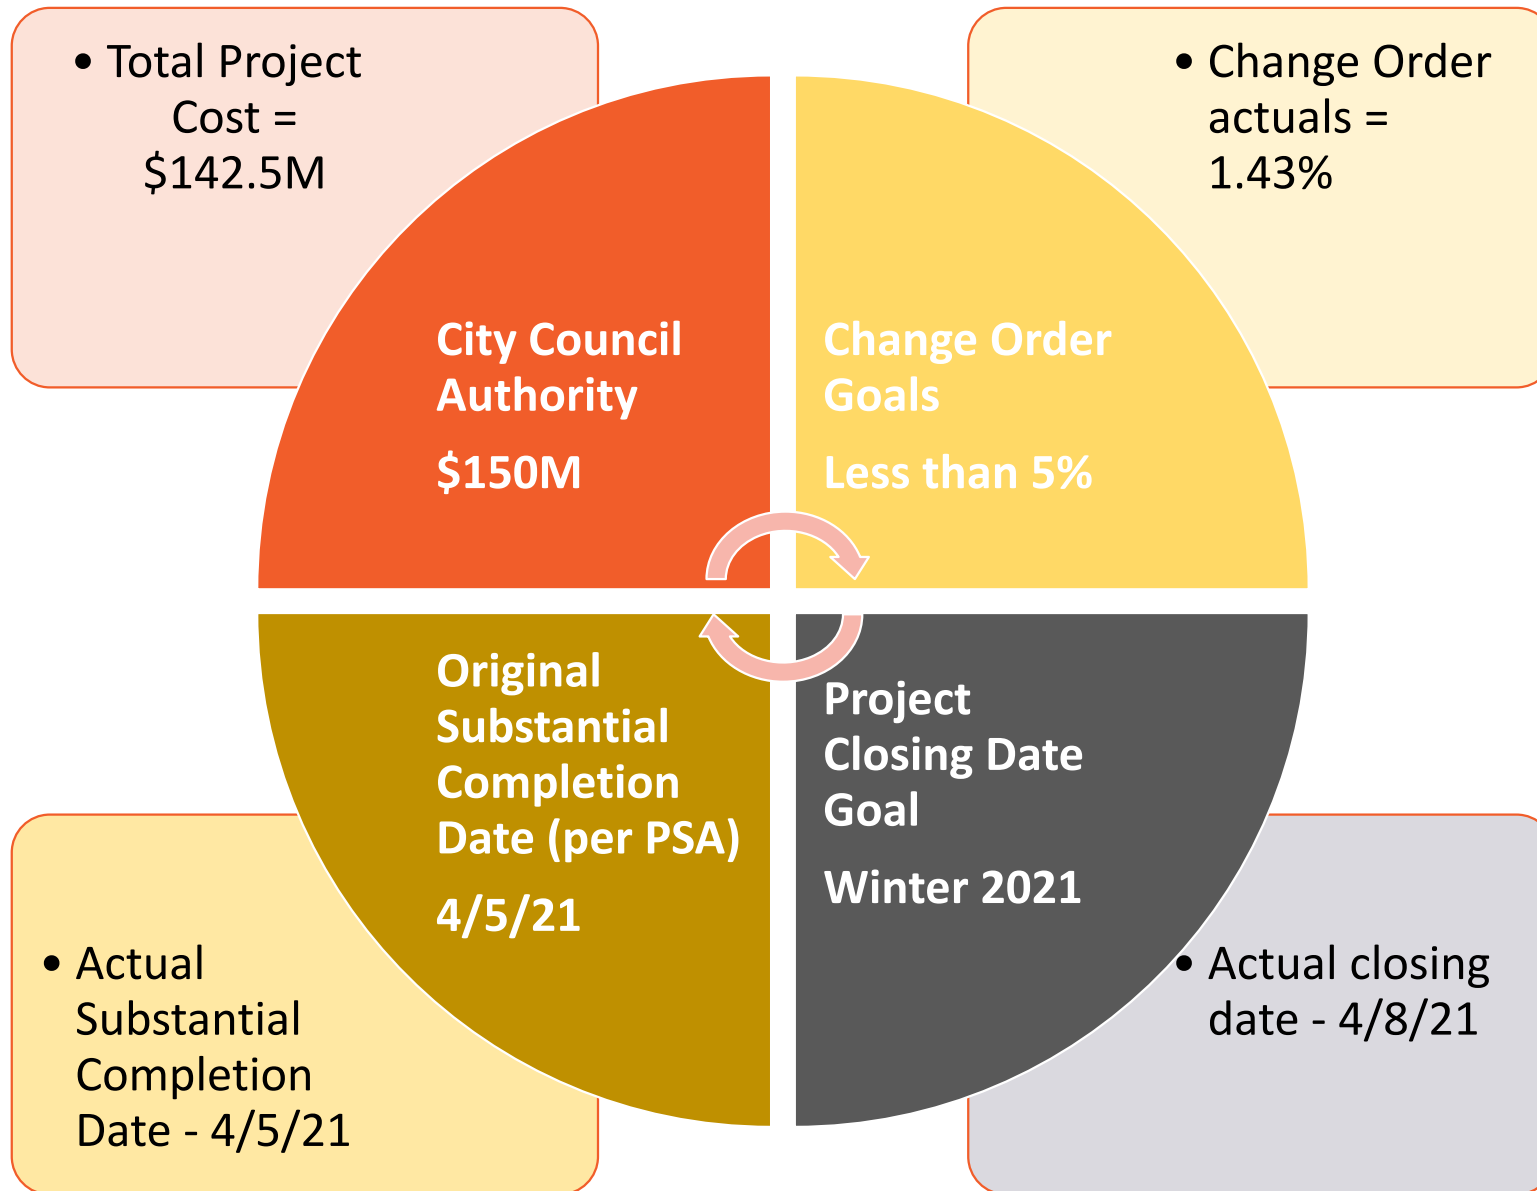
• Total Project Cost = $142.5M

• Change Order actuals = 1.43%

City Council Authority

$150M

Change Order Goals

Less than 5%

Original Substantial Completion Date (per PSA)

4/5/21

Project Closing Date Goal

Winter 2021

• Actual Substantial Completion Date - 4/5/21

• Actual closing date - 4/8/21